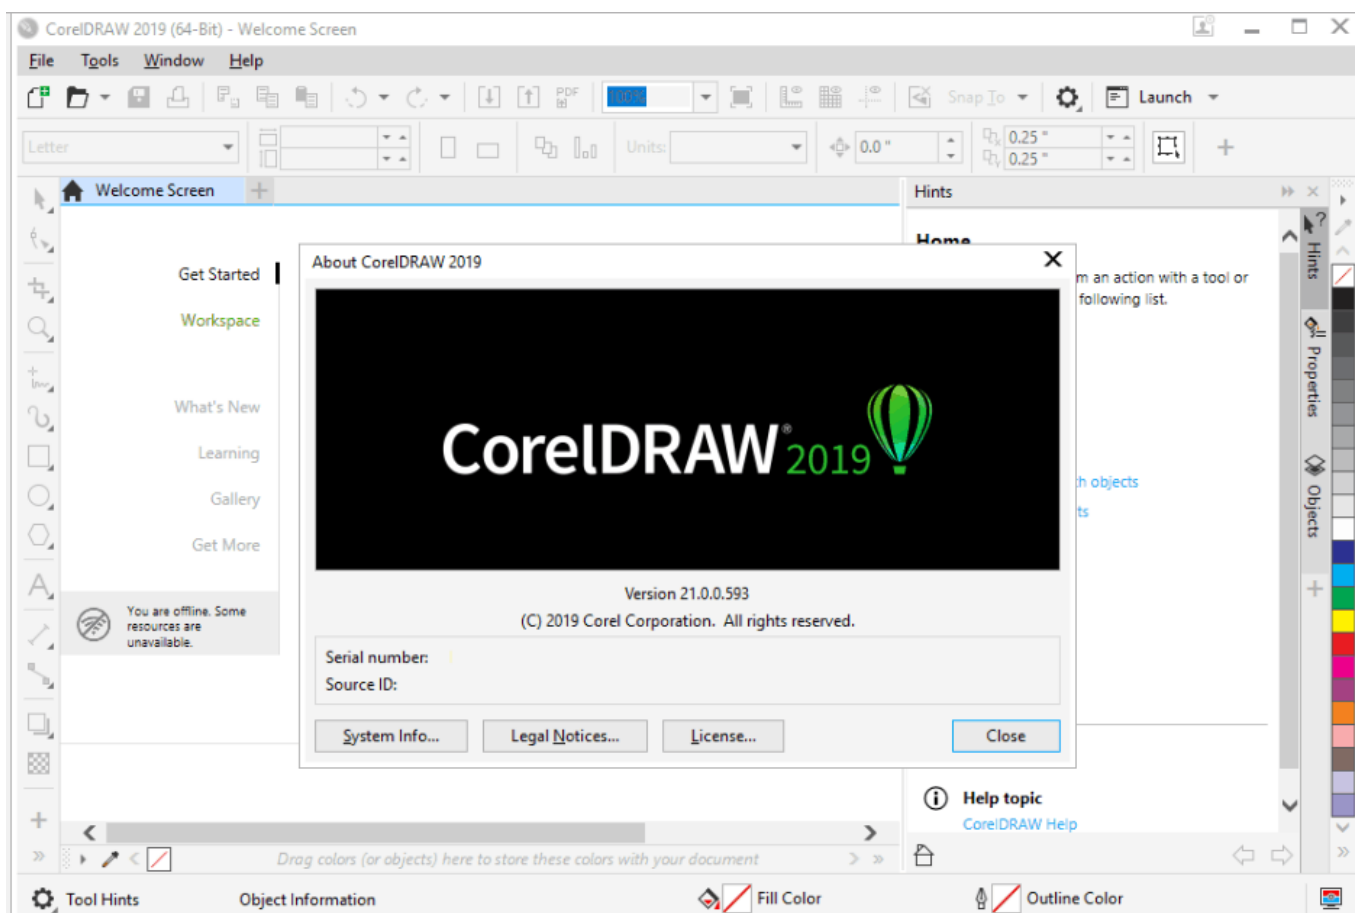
CorelDRAW 2019 (64-Bit) - Welcome Screen

File Tools Window Help

100% Snap To Launch

Letter Units: 0.0 " 0.25 " 0.25 "

Welcome Screen

Get Started
Workspace
What's New
Learning
Gallery
Get More

You are offline. Some resources are unavailable.

Hints

Home

m an action with a tool or following list.

h objects
ts

Hints Properties Objects

About CorelDRAW 2019

CorelDRAW 2019

Version 21.0.0.593
(C) 2019 Corel Corporation. All rights reserved.

Serial number:
Source ID:

System Info... Legal Notices... License... Close

Help topic
CorelDRAW Help

Drag colors (or objects) here to store these colors with your document

Tool Hints Object Information Fill Color Outline Color